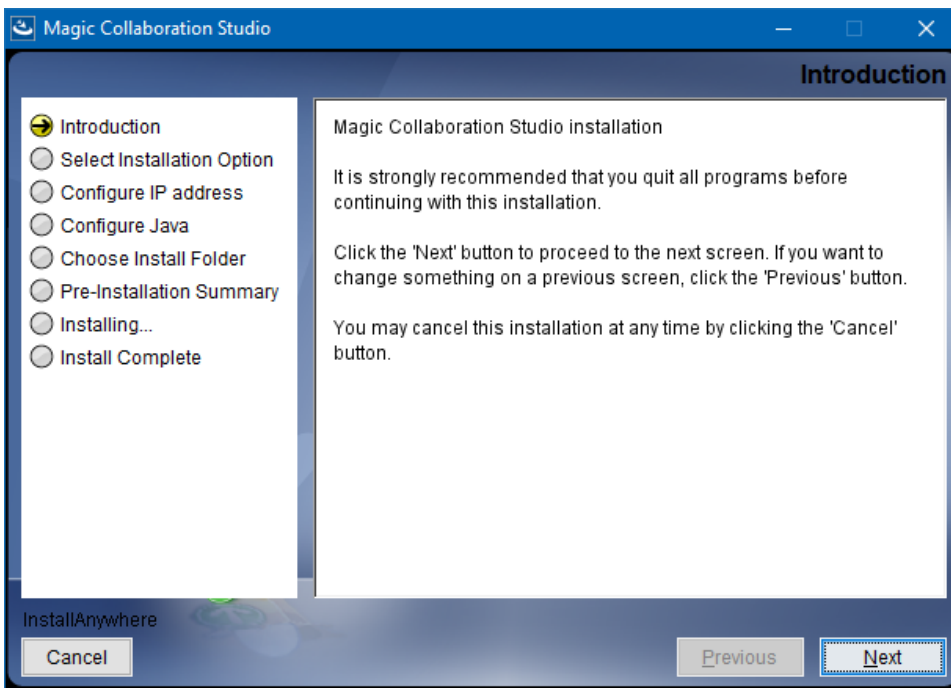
Magic Collaboration Studio

Introduction

Introduction
Select Installation Option
Configure IP address
Configure Java
Choose Install Folder
Pre-Installation Summary
Installing...
Install Complete

Magic Collaboration Studio installation

It is strongly recommended that you quit all programs before continuing with this installation.

Click the 'Next' button to proceed to the next screen. If you want to change something on a previous screen, click the 'Previous' button.

You may cancel this installation at any time by clicking the 'Cancel' button.

InstallAnywhere

Cancel

Previous

Next